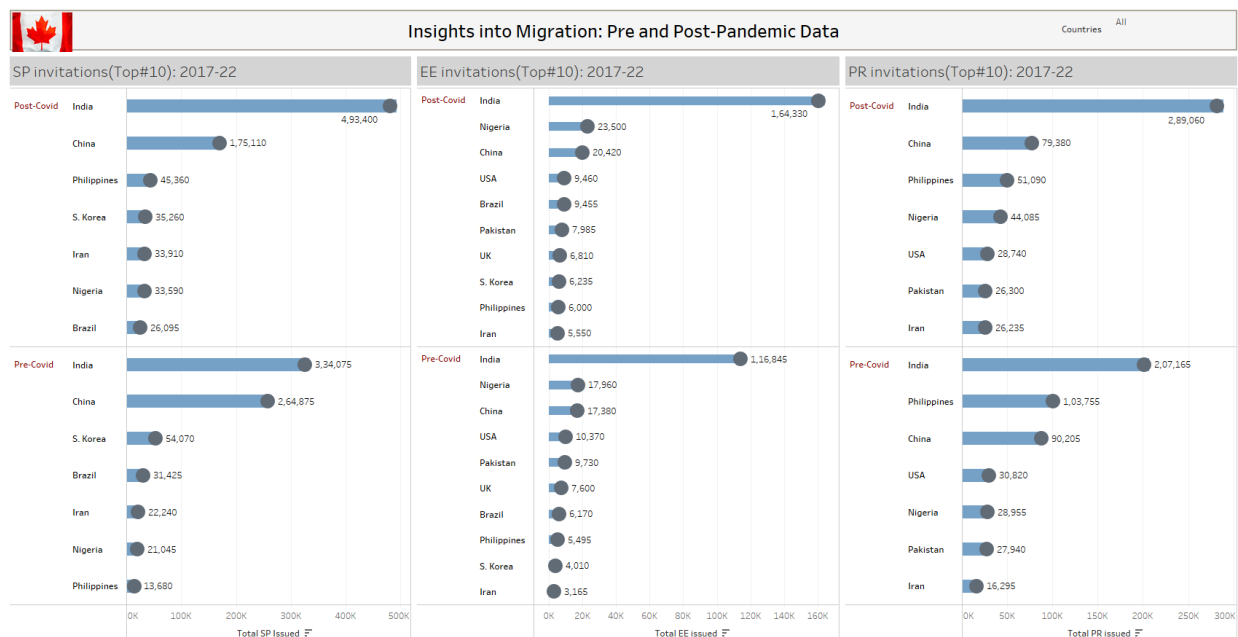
Insights into Migration: Pre and Post-Pandemic Data

Countries All

SP invitations(Top#10): 2017-22

| | | |
|---|---|---|
| Post-Covid | India | 4,93,400 |
| | China | 1,75,110 |
| | Philippines | 45,360 |
| | S. Korea | 35,260 |
| | Iran | 33,910 |
| | Nigeria | 33,590 |
| | Brazil | 26,095 |
| Pre-Covid | India | 3,34,075 |
| | China | 2,64,875 |
| | S. Korea | 54,070 |
| | Brazil | 31,425 |
| | Iran | 22,240 |
| | Nigeria | 21,045 |
| | Philippines | 13,680 |

0K 100K 200K 300K 400K 500K

Total SP Issued

EE invitations(Top#10): 2017-22

| | | |
|---|---|---|
| Post-Covid | India | 1,64,330 |
| | Nigeria | 23,500 |
| | China | 20,420 |
| | USA | 9,460 |
| | Brazil | 9,455 |
| | Pakistan | 7,985 |
| | UK | 6,810 |
| | S. Korea | 6,235 |
| | Philippines | 6,000 |
| | Iran | 5,550 |
| Pre-Covid | India | 1,16,845 |
| | Nigeria | 17,960 |
| | China | 17,380 |
| | USA | 10,370 |
| | Pakistan | 9,730 |
| | UK | 7,600 |
| | Brazil | 6,170 |
| | Philippines | 5,495 |
| | S. Korea | 4,010 |
| | Iran | 3,165 |

0K 20K 40K 60K 80K 100K 120K 140K 160K

Total EE issued

PR invitations(Top#10): 2017-22

| | | |
|---|---|---|
| Post-Covid | India | 2,89,060 |
| | China | 79,380 |
| | Philippines | 51,090 |
| | Nigeria | 44,085 |
| | USA | 28,740 |
| | Pakistan | 26,300 |
| | Iran | 26,235 |
| Pre-Covid | India | 2,07,165 |
| | Philippines | 1,03,755 |
| | China | 90,205 |
| | USA | 30,820 |
| | Nigeria | 28,955 |
| | Pakistan | 27,940 |
| | Iran | 16,295 |

0K 50K 100K 150K 200K 250K 300K

Total PR issued